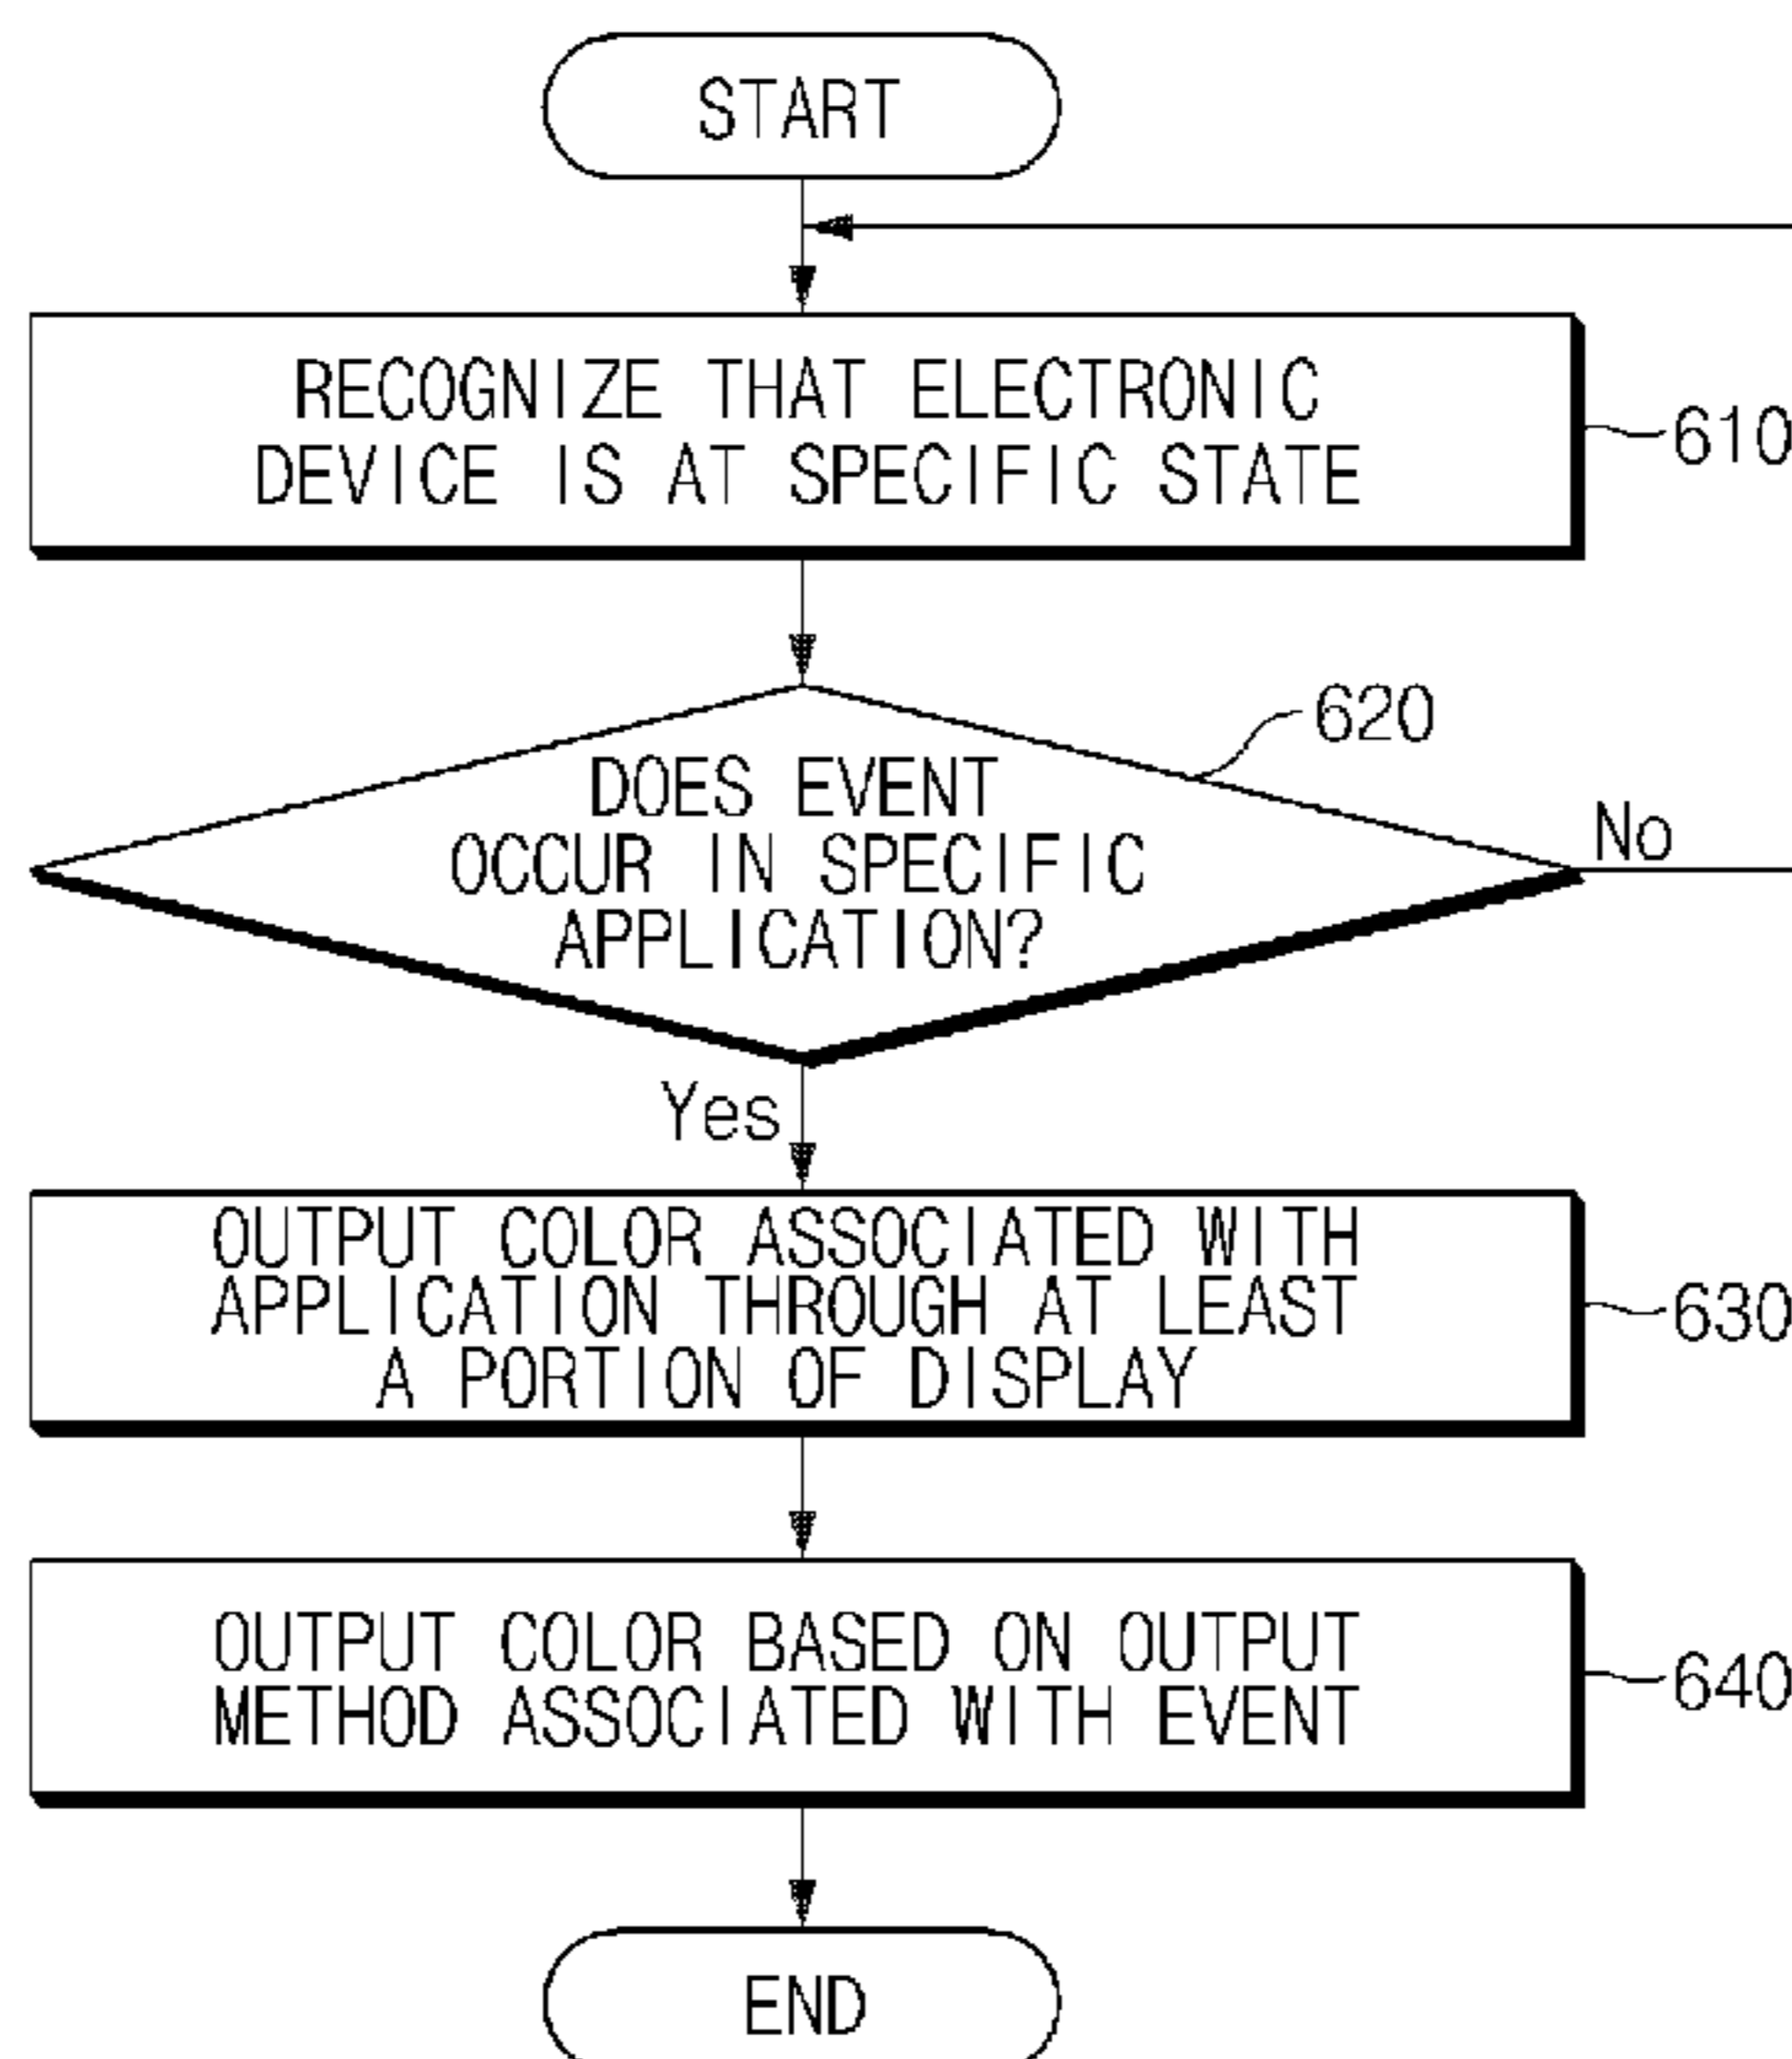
START

RECOGNIZE THAT ELECTRONIC DEVICE IS AT SPECIFIC STATE

610

620

DOES EVENT OCCUR IN SPECIFIC APPLICATION?

No

Yes

OUTPUT COLOR ASSOCIATED WITH APPLICATION THROUGH AT LEAST A PORTION OF DISPLAY

630

OUTPUT COLOR BASED ON OUTPUT METHOD ASSOCIATED WITH EVENT

640

END